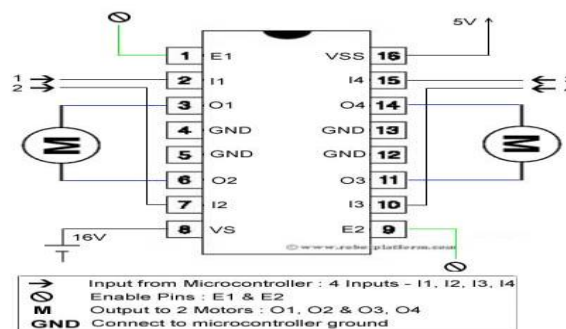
5V

1 E1
2 I1
3 O1
4 GND
5 GND
6 O2
7 I2
8 VS

VSS 16
I4 15
O4 14
GND 13
GND 12
O3 11
I3 10
E2 9

1
2
16V
M
M

© www.robo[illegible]platform.com

Input from Microcontroller : 4 Inputs - I1, I2, I3, I4
Enable Pins : E1 & E2
M Output to 2 Motors : O1, O2 & O3, O4
GND Connect to microcontroller ground